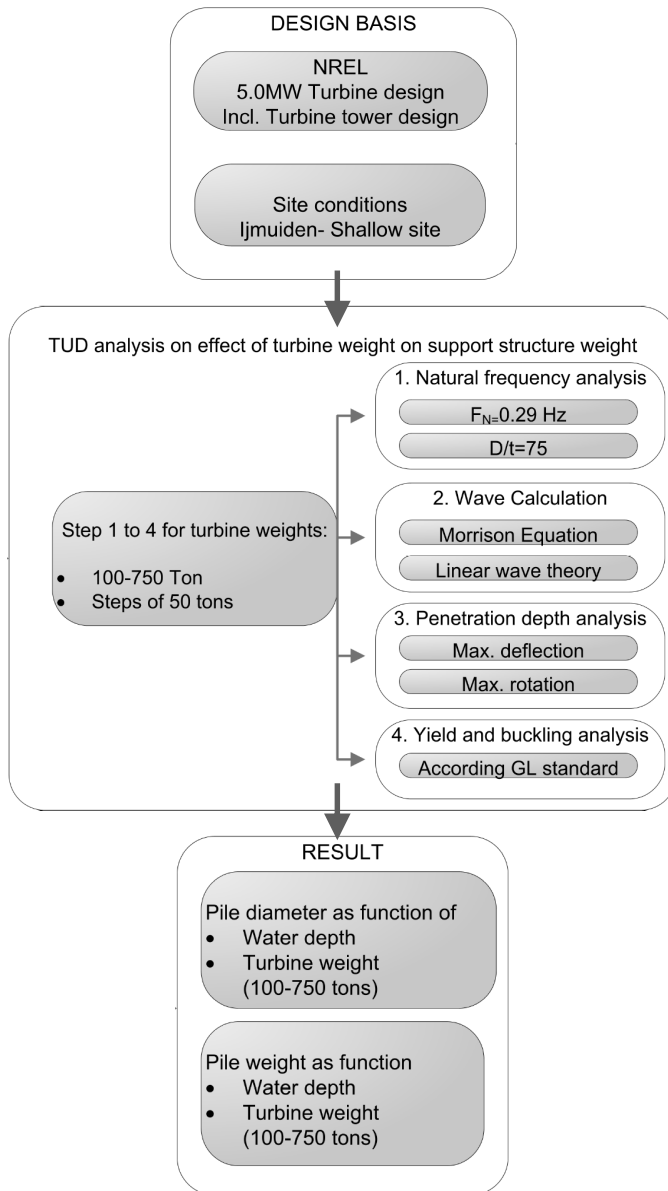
DESIGN BASIS

NREL
5.0MW Turbine design
Incl. Turbine tower design

Site conditions
Ijmuiden- Shallow site

TUD analysis on effect of turbine weight on support structure weight

Step 1 to 4 for turbine weights:
- 100-750 Ton
- Steps of 50 tons

1. Natural frequency analysis
$F_{N=}0.29$ Hz
D/t=75

2. Wave Calculation
Morrison Equation
Linear wave theory

3. Penetration depth analysis
Max. deflection
Max. rotation

4. Yield and buckling analysis
According GL standard

RESULT

Pile diameter as function of
- Water depth
- Turbine weight (100-750 tons)

Pile weight as function
- Water depth
- Turbine weight (100-750 tons)